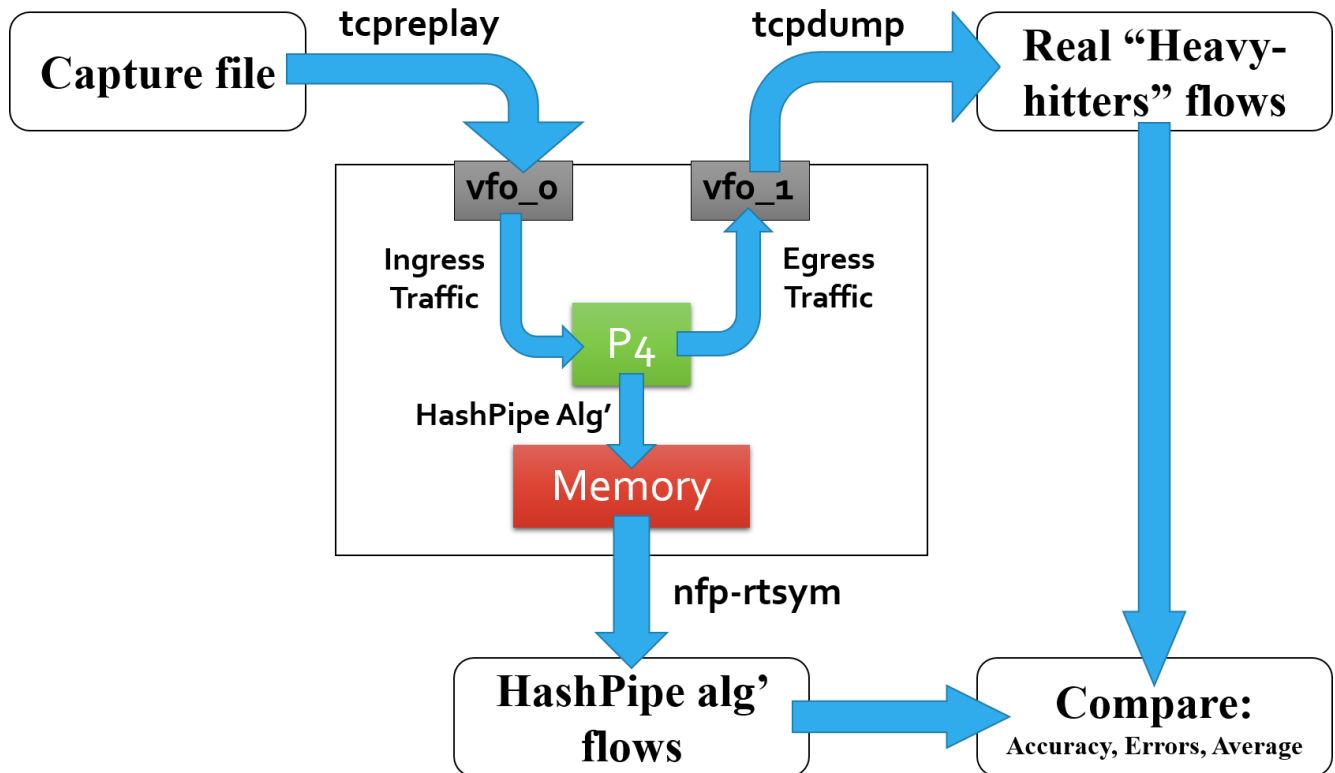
Capture file

tcpreplay

tcpdump

Real “Heavy-hitters” flows

vfo_0

vfo_1

Ingress Traffic

Egress Traffic

P4

HashPipe Alg’

Memory

nfp-rtsym

HashPipe alg’ flows

Compare:
Accuracy, Errors, Average